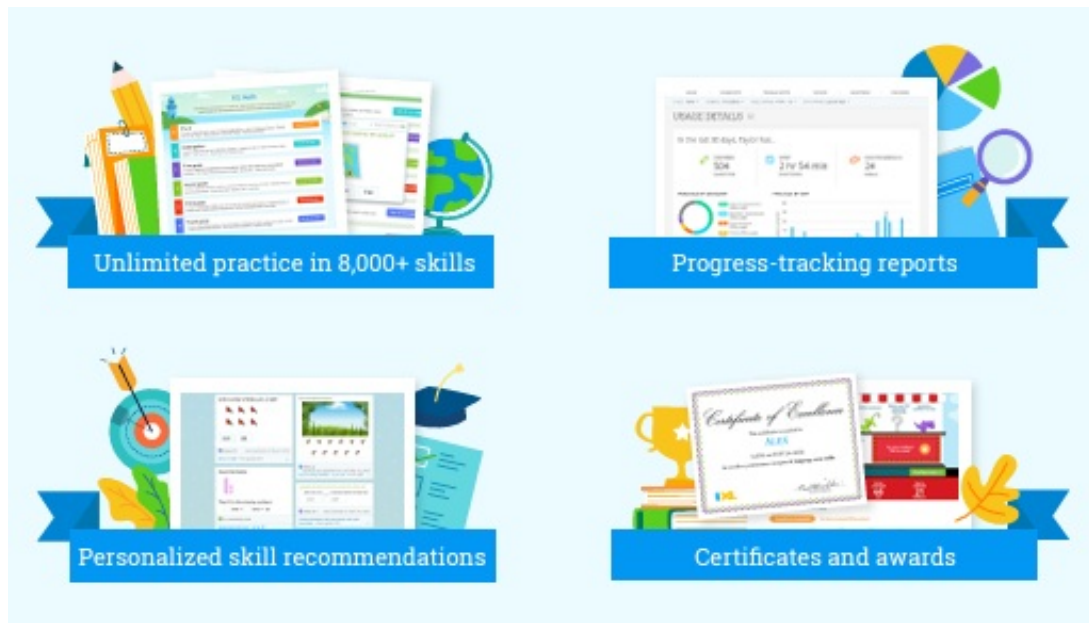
Unlimited practice in 8,000+ skills

USAGE DETAILS

In the last 30 days, Taylor has...

504

2 hr 54 min

24

Progress-tracking reports

Personalized skill recommendations

Certificate of Excellence

ALEX

IXL

Certificates and awards